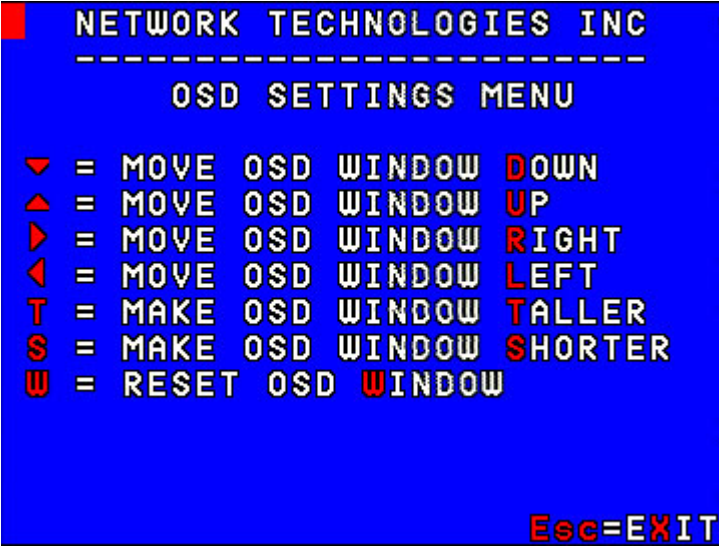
NETWORK TECHNOLOGIES INC
------------------------
OSD SETTINGS MENU

▼ = MOVE OSD WINDOW DOWN
▲ = MOVE OSD WINDOW UP
▶ = MOVE OSD WINDOW RIGHT
◀ = MOVE OSD WINDOW LEFT
T = MAKE OSD WINDOW TALLER
S = MAKE OSD WINDOW SHORTER
W = RESET OSD WINDOW

Esc=EXIT